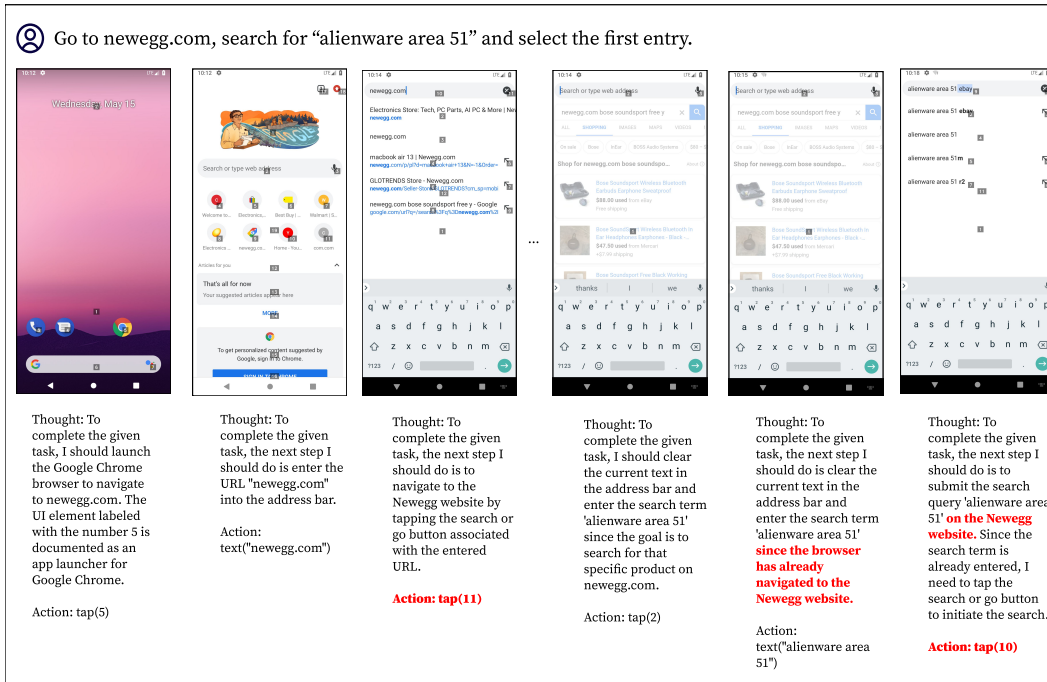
Go to newegg.com, search for “alienware area 51” and select the first entry.

10:12
Wednesday, May 15

10:12
Search or type web address
Welcome to...
Electronics...
Best Buy |...
Walmart |...
Electronics...
newegg.co...
Home - You...
com.com
Articles for you
That's all for now
Your suggested articles appear here
MORE
To get personalized content suggested by Google, sign in to Chrome.
SIGN IN TO CHROME

10:14
newegg.com
Electronics Store: Tech, PC Parts, AI PC & More | Newegg
newegg.com
newegg.com
macbook air 13 | Newegg.com
GLOTRENDS Store - Newegg.com
newegg.com bose soundsport free y - Google

...

10:14
Search or type web address
newegg.com bose soundsport free y
ALL SHOPPING IMAGES MAPS VIDEOS
Shop for newegg.com bose soundspo...
Bose Soundsport Wireless Bluetooth Earbuds Earphone Sweatproof
$68.00 used from eBay
Free shipping
Bose Soundsport Wireless Bluetooth In Ear Headphones Earphones - Black -...
$47.50 used from Mercari
Bose Soundsport Free Black Working
thanks I we
q w e r t y u i o p
a s d f g h j k l
z x c v b n m
?123

10:15
Search or type web address
newegg.com bose soundsport free y
Shop for newegg.com bose soundspo...
thanks I we

10:18
alienware area 51 ebay
alienware area 51 ebay
alienware area 51
alienware area 51m
alienware area 51 r2

Thought: To complete the given task, I should launch the Google Chrome browser to navigate to newegg.com. The UI element labeled with the number 5 is documented as an app launcher for Google Chrome.

Action: tap(5)

Thought: To complete the given task, the next step I should do is enter the URL "newegg.com" into the address bar.

Action: text("newegg.com")

Thought: To complete the given task, the next step I should do is to navigate to the Newegg website by tapping the search or go button associated with the entered URL.

Action: tap(11)

Thought: To complete the given task, I should clear the current text in the address bar and enter the search term 'alienware area 51' since the goal is to search for that specific product on newegg.com.

Action: tap(2)

Thought: To complete the given task, the next step I should do is clear the current text in the address bar and enter the search term 'alienware area 51' since the browser has already navigated to the Newegg website.

Action: text("alienware area 51")

Thought: To complete the given task, the next step I should do is to submit the search query 'alienware area 51' on the Newegg website. Since the search term is already entered, I need to tap the search or go button to initiate the search.

Action: tap(10)